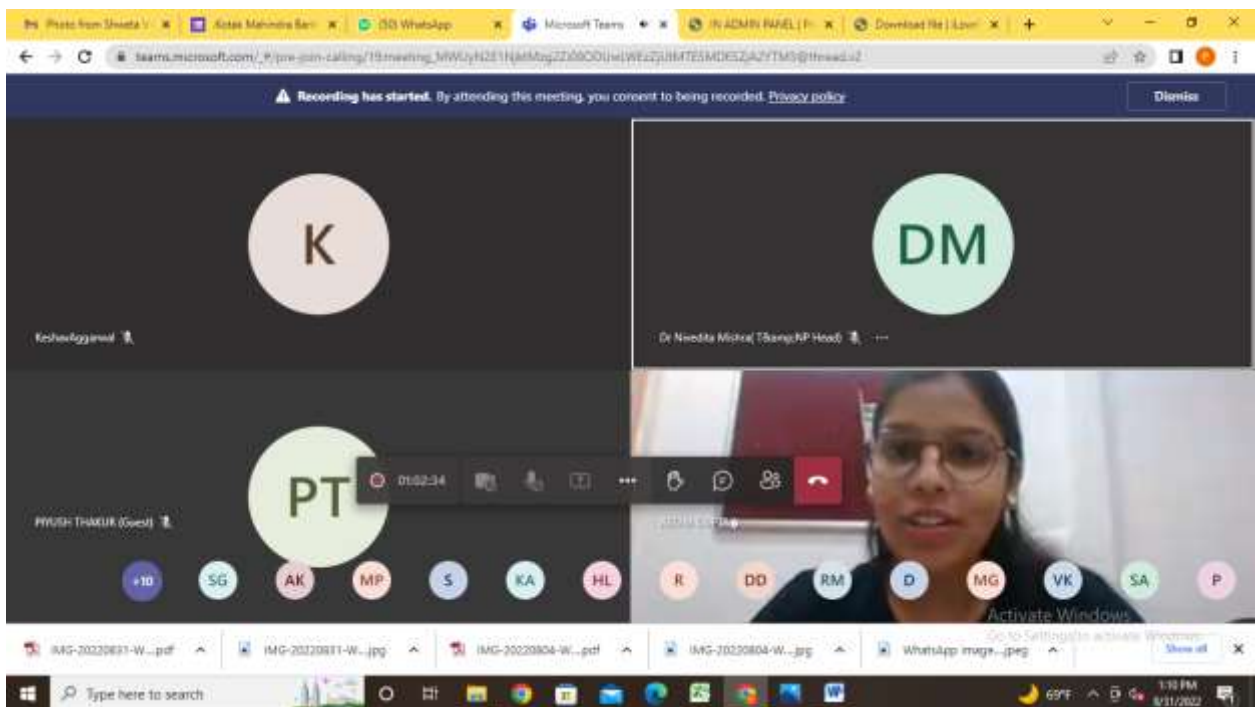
Photo from Shweta V ×
Kotak Mahindra Ban ×
(50) WhatsApp ×
Microsoft Teams ×
IN ADMIN PANEL | P ×
Download file | iLovi ×
+

teams.microsoft.com/_#/pre-join-calling/19:meeting_MWUyN2E1NjktMzgZZi00ODUwLWEzZjUtMTE5MDE5ZjA2YTM5@thread.v2

Recording has started. By attending this meeting, you consent to being recorded. Privacy policy
Dismiss

K
KeshavAggarwal

DM
Dr Nivedita Mishra( TBamp;NP Head) ···

PT
PIYUSH THAKUR (Guest)

01:02:34

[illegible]

+10 SG AK MP S KA HL R DD RM D MG VK SA P

Activate Windows
Go to Settings to activate Windows.

IMG-20220831-W....pdf
IMG-20220831-W....jpg
IMG-20220804-W....pdf
IMG-20220804-W....jpg
WhatsApp Image....jpeg
Show all

Type here to search
69°F
1:10 PM
8/31/2022